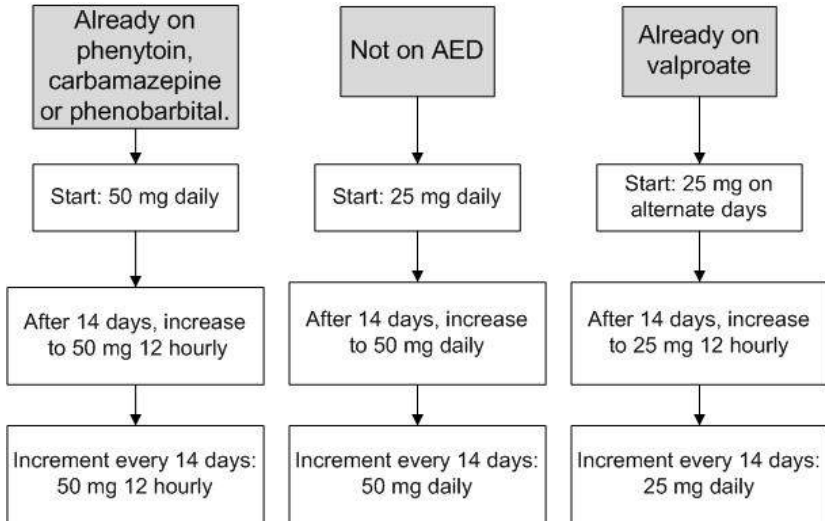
Already on phenytoin, carbamazepine or phenobarbital.

Start: 50 mg daily

After 14 days, increase to 50 mg 12 hourly

Increment every 14 days: 50 mg 12 hourly

Not on AED

Start: 25 mg daily

After 14 days, increase to 50 mg daily

Increment every 14 days: 50 mg daily

Already on valproate

Start: 25 mg on alternate days

After 14 days, increase to 25 mg 12 hourly

Increment every 14 days: 25 mg daily